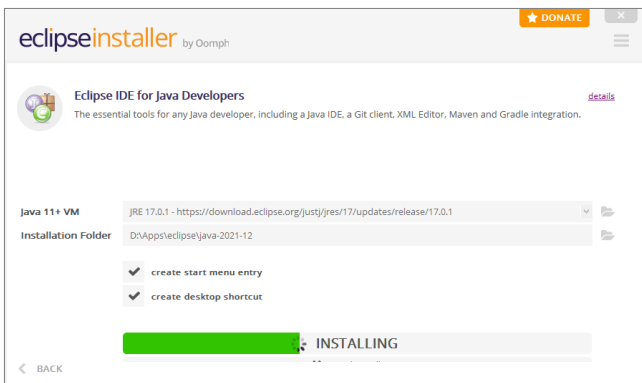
DONATE

eclipseinstaller by Oomph

Eclipse IDE for Java Developers

details

The essential tools for any Java developer, including a Java IDE, a Git client, XML Editor, Maven and Gradle integration.

Java 11+ VM JRE 17.0.1 - https://download.eclipse.org/justj/jres/17/updates/release/17.0.1

Installation Folder D:\Apps\eclipse\java-2021-12

create start menu entry

create desktop shortcut

INSTALLING

BACK